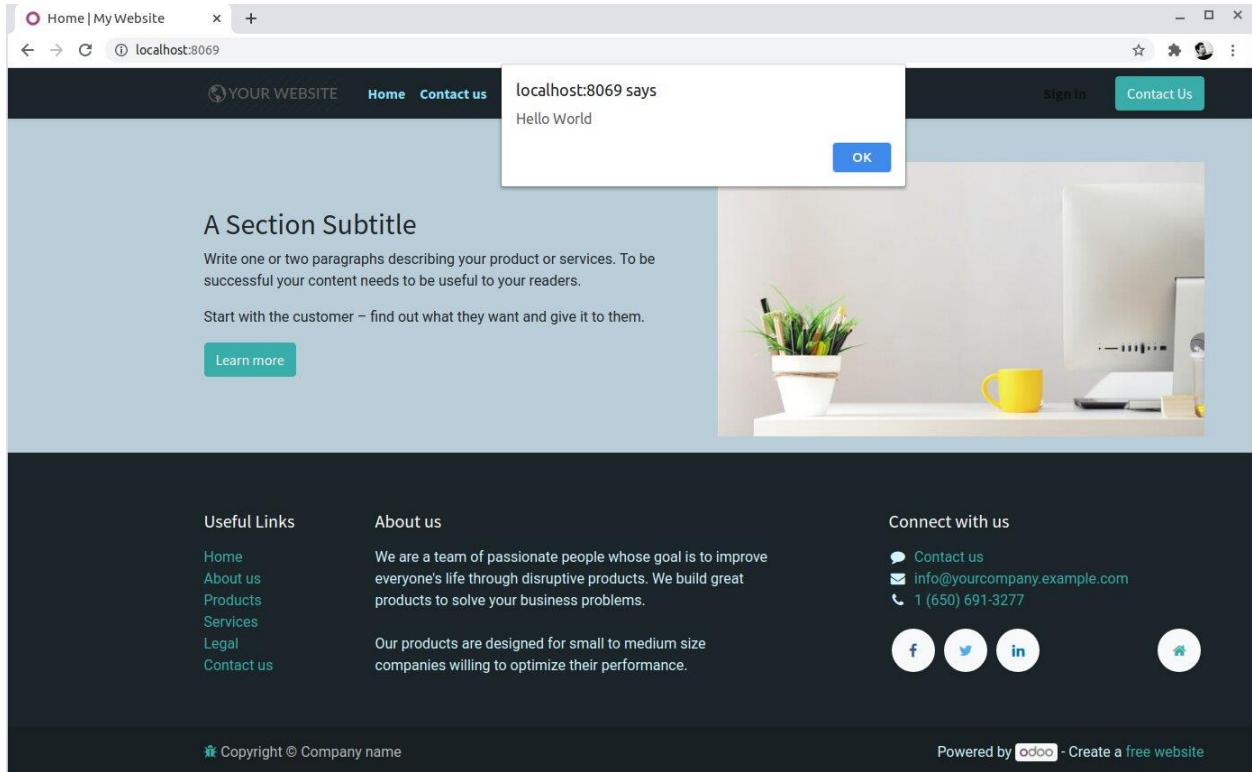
Home | My Website × +

localhost:8069

YOUR WEBSITE Home Contact us

Sign in Contact Us

localhost:8069 says
Hello World
OK

A Section Subtitle

Write one or two paragraphs describing your product or services. To be successful your content needs to be useful to your readers.

Start with the customer – find out what they want and give it to them.

Learn more

Useful Links

Home
About us
Products
Services
Legal
Contact us

About us

We are a team of passionate people whose goal is to improve everyone's life through disruptive products. We build great products to solve your business problems.

Our products are designed for small to medium size companies willing to optimize their performance.

Connect with us

Contact us
info@yourcompany.example.com
1 (650) 691-3277

f in

Copyright © Company name

Powered by odoo - Create a free website